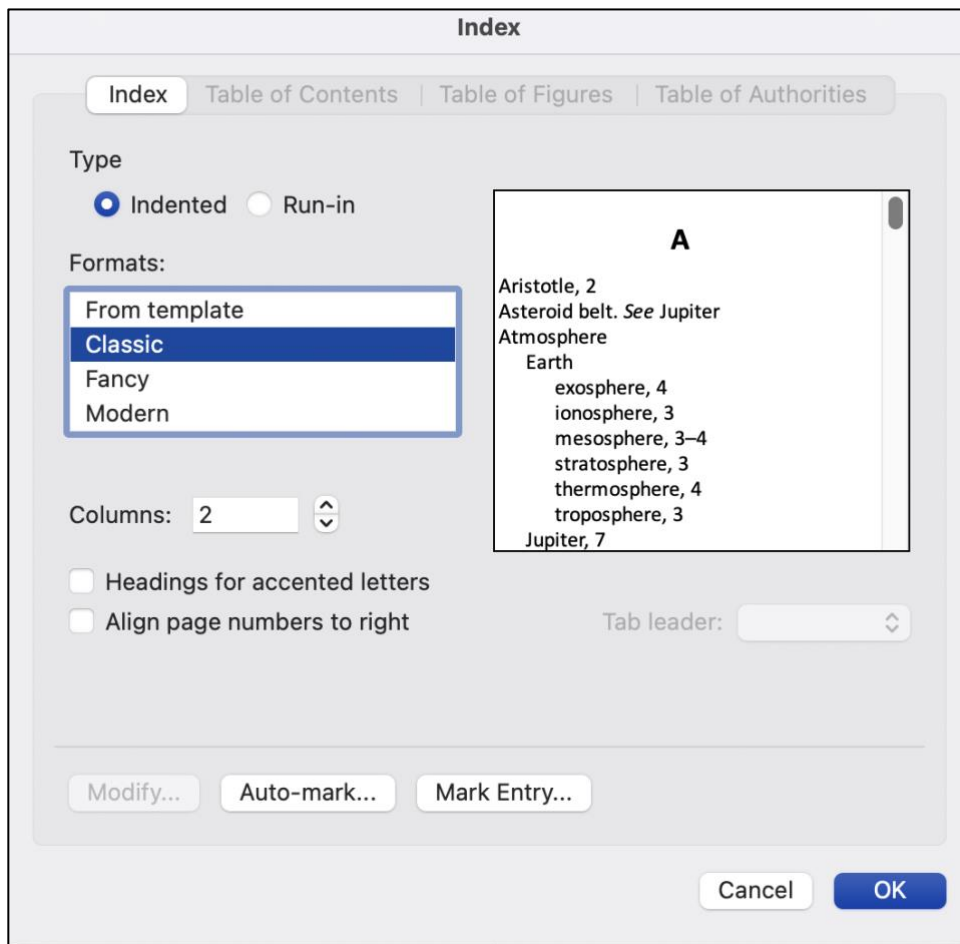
Index

Index | Table of Contents | Table of Figures | Table of Authorities

Type

Indented Run-in

Formats:

From template
Classic
Fancy
Modern

A

Aristotle, 2
Asteroid belt. *See* Jupiter
Atmosphere
Earth
exosphere, 4
ionosphere, 3
mesosphere, 3–4
stratosphere, 3
thermosphere, 4
troposphere, 3
Jupiter, 7

Columns: 2

Headings for accented letters

Align page numbers to right

Tab leader:

Modify...
Auto-mark...
Mark Entry...

Cancel
OK